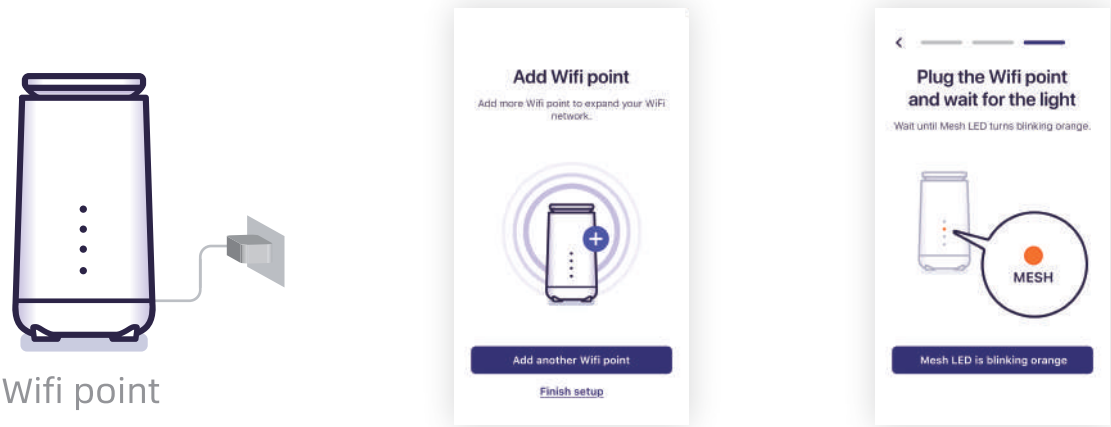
Wifi point

Add Wifi point

Add more Wifi point to expand your WiFi network.

Add another Wifi point

Finish setup

Plug the Wifi point and wait for the light

Wait until Mesh LED turns blinking orange.

MESH

Mesh LED is blinking orange